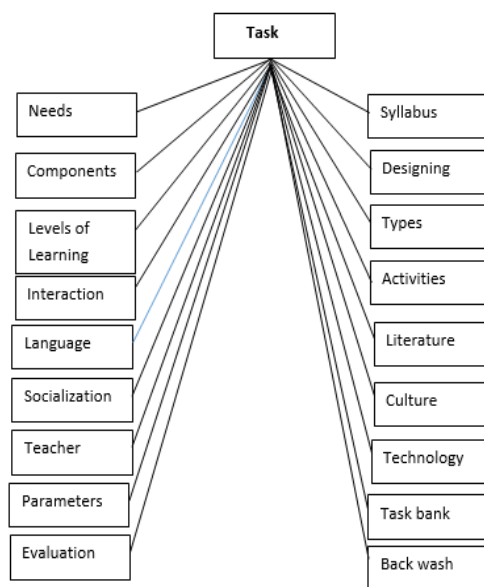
Task

Needs

Components

Levels of Learning

Interaction

Language

Socialization

Teacher

Parameters

Evaluation

Syllabus

Designing

Types

Activities

Literature

Culture

Technology

Task bank

Back wash